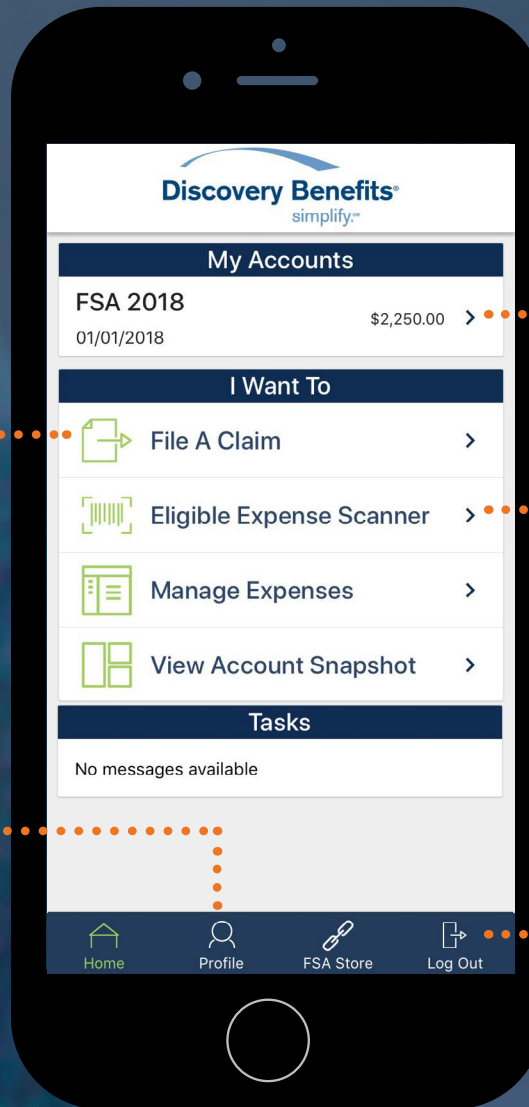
Discovery Benefits®
simplify.℠

My Accounts

FSA 2018
01/01/2018
$2,250.00 >

I Want To

File A Claim >

Eligible Expense Scanner >

Manage Expenses >

View Account Snapshot >

Tasks

No messages available

Home
Profile
FSA Store
Log Out